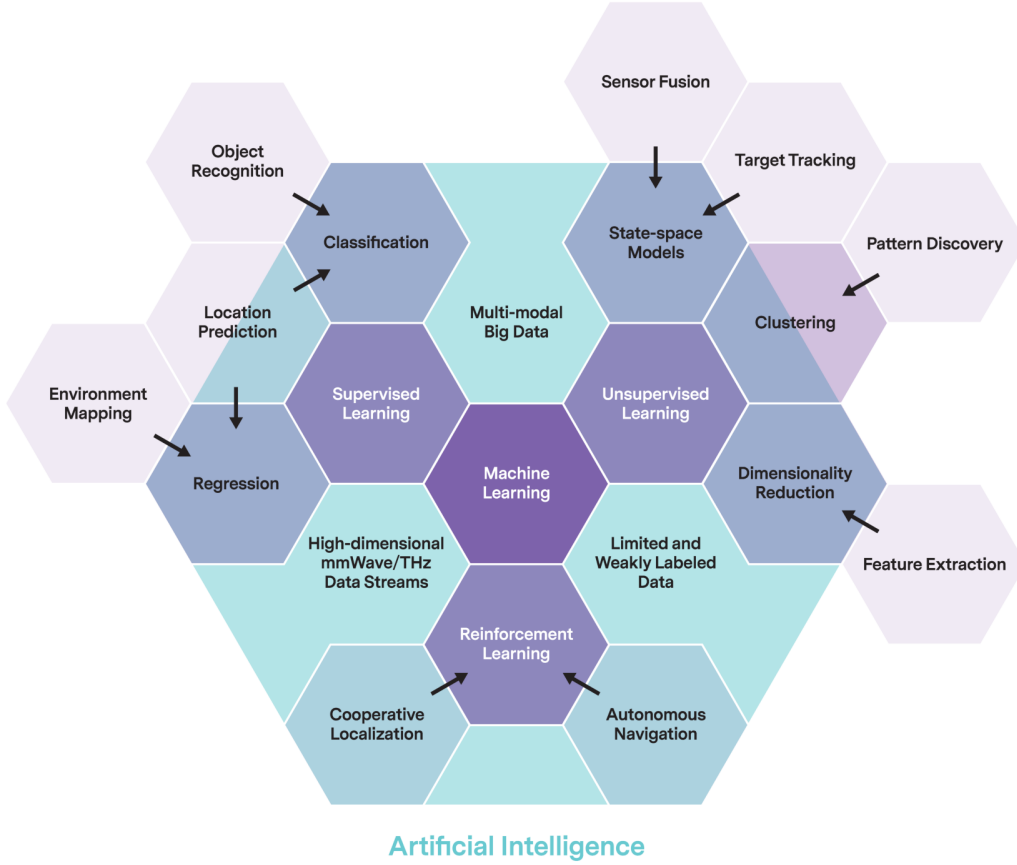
Sensor Fusion

Object Recognition

Target Tracking

Classification

State-space Models

Pattern Discovery

Location Prediction

Multi-modal Big Data

Clustering

Environment Mapping

Supervised Learning

Unsupervised Learning

Regression

Machine Learning

Dimensionality Reduction

High-dimensional mmWave/THz Data Streams

Limited and Weakly Labeled Data

Feature Extraction

Reinforcement Learning

Cooperative Localization

Autonomous Navigation

Artificial Intelligence